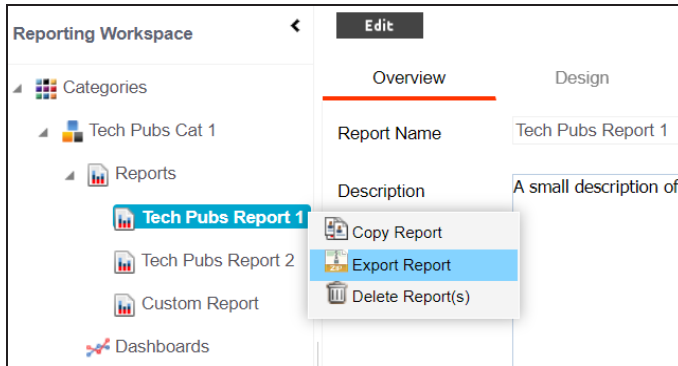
Reporting Workspace

Categories

Tech Pubs Cat 1

Reports

Tech Pubs Report 1

Tech Pubs Report 2

Custom Report

Dashboards

Edit

Overview

Design

Report Name

Tech Pubs Report 1

Description

A small description of

Copy Report

Export Report

Delete Report(s)